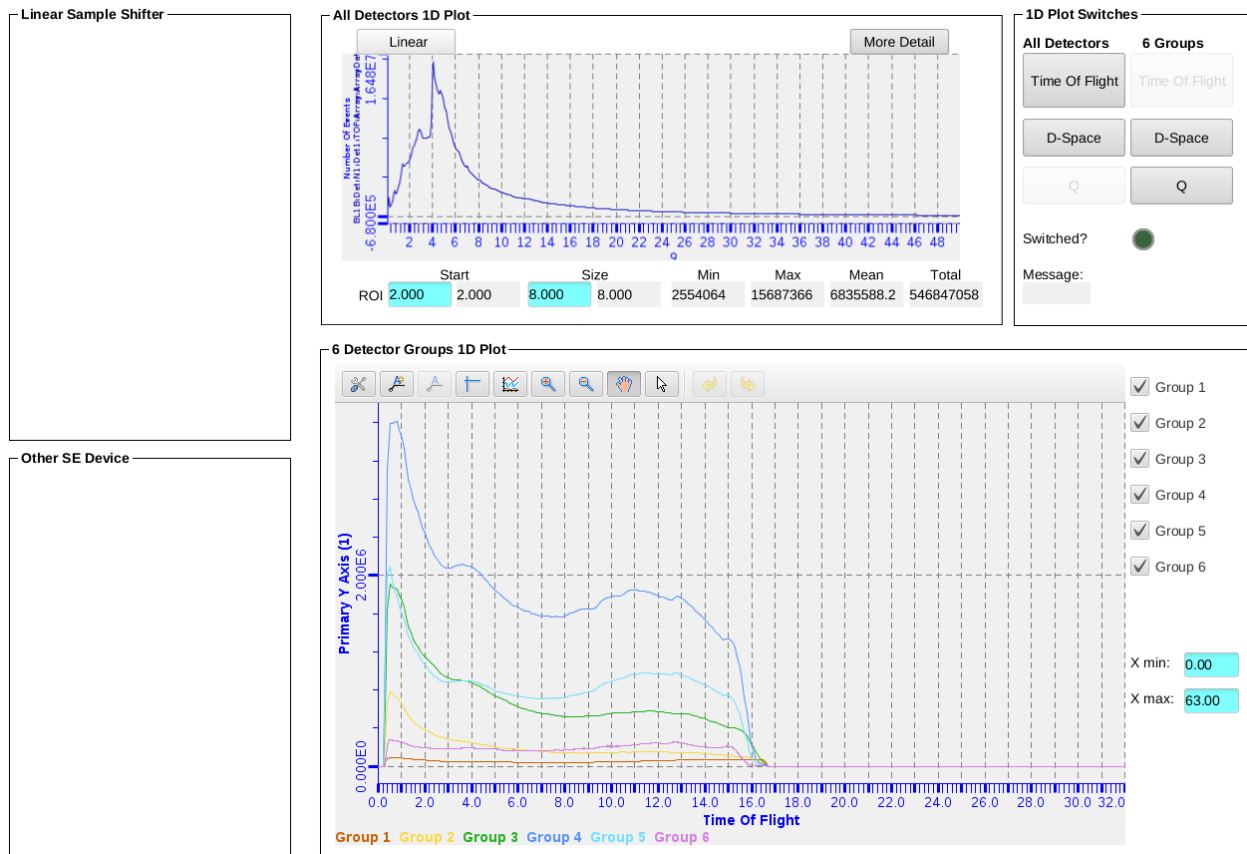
Linear Sample Shifter

Other SE Device

All Detectors 1D Plot

Linear

More Detail

1.648E7

-6.800E5

Number Of Events

BL1B:Det:N1:Det1:TOF:ArrayData

2 4 6 8 10 12 14 16 18 20 22 24 26 28 30 32 34 36 38 40 42 44 46 48

Q

| | Start | | Size | | Min | Max | Mean | Total |
|---|---|---|---|---|---|---|---|---|
| ROI | 2.000 | 2.000 | 8.000 | 8.000 | 2554064 | 15687366 | 6835588.2 | 546847058 |

1D Plot Switches

All Detectors

6 Groups

Time Of Flight

Time Of Flight

D-Space

D-Space

Q

Q

Switched?

Message:

6 Detector Groups 1D Plot

Group 1

Group 2

Group 3

Group 4

Group 5

Group 6

Primary Y Axis (1)

2.000E6

0.000E0

0.0 2.0 4.0 6.0 8.0 10.0 12.0 14.0 16.0 18.0 20.0 22.0 24.0 26.0 28.0 30.0 32.0

Time Of Flight

X min: 0.00

X max: 63.00

Group 1 Group 2 Group 3 Group 4 Group 5 Group 6